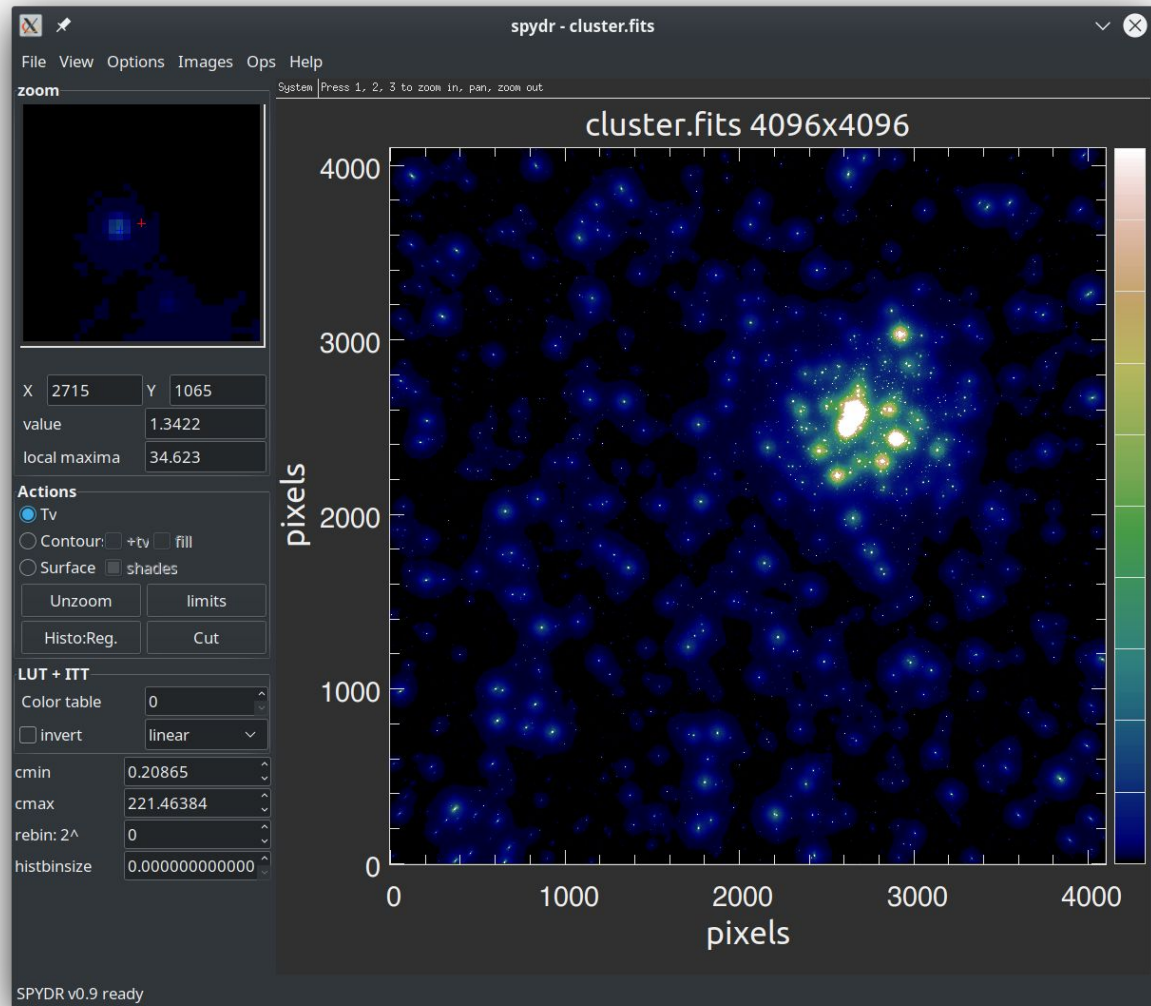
spydr - cluster.fits

File View Options Images Ops Help

zoom

System Press 1, 2, 3 to zoom in, pan, zoom out

cluster.fits 4096x4096

X 2715 Y 1065
value 1.3422
local maxima 34.623

Actions
Tv
Contour: +tv fill
Surface shades
Unzoom limits
Histo:Reg. Cut

LUT + ITT
Color table 0
invert linear
cmin 0.20865
cmax 221.46384
rebin: 2^ 0
histbinsize 0.000000000000

4000
3000
2000
1000
0
pixels

0 1000 2000 3000 4000
pixels

SPYDR v0.9 ready